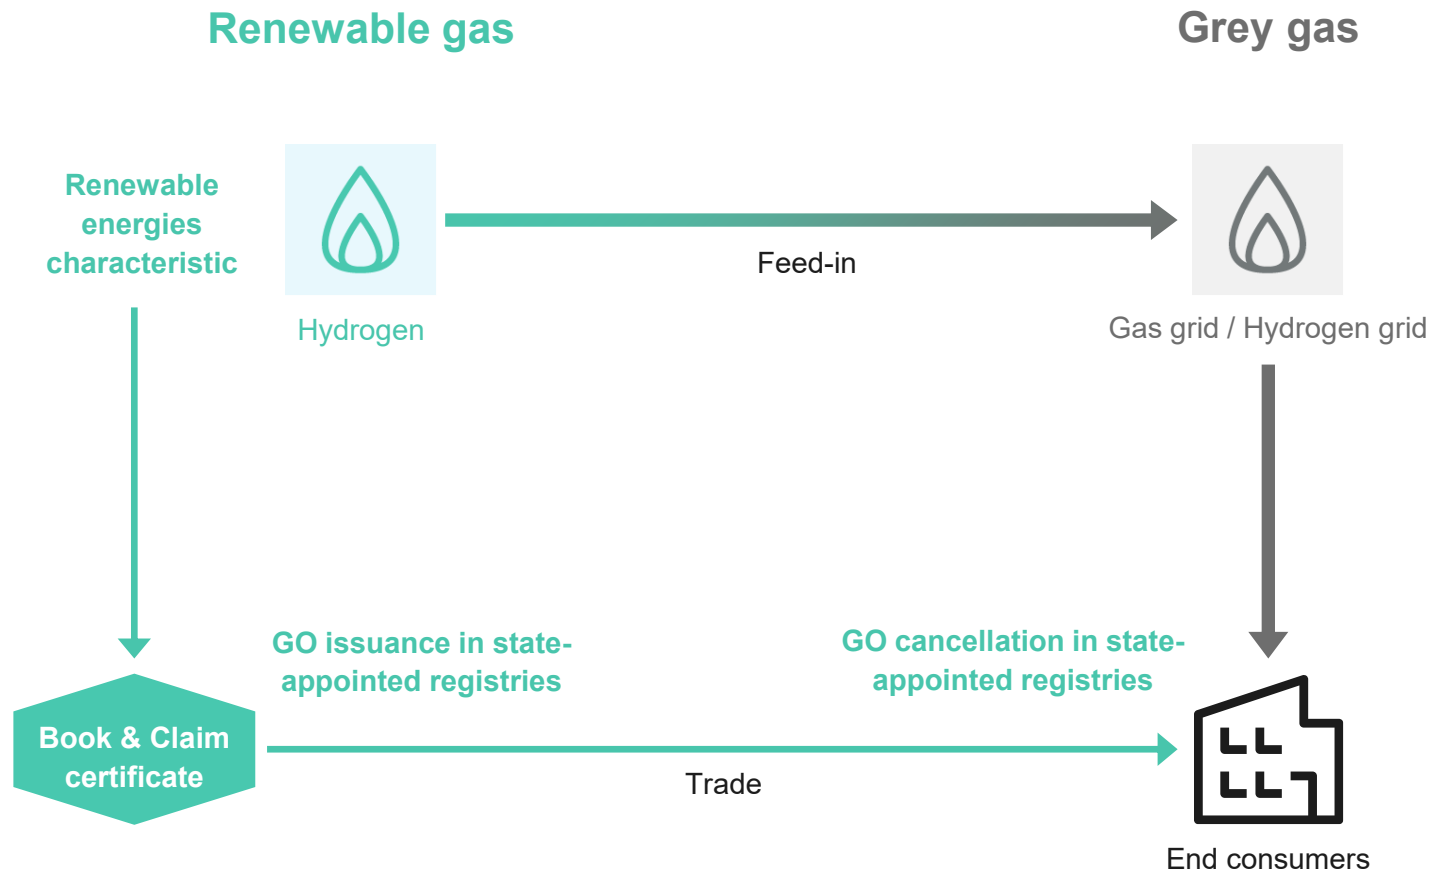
Renewable gas

Grey gas

Renewable energies characteristic

Hydrogen

Feed-in

Gas grid / Hydrogen grid

GO issuance in state-appointed registries

GO cancellation in state-appointed registries

Book & Claim certificate

Trade

End consumers